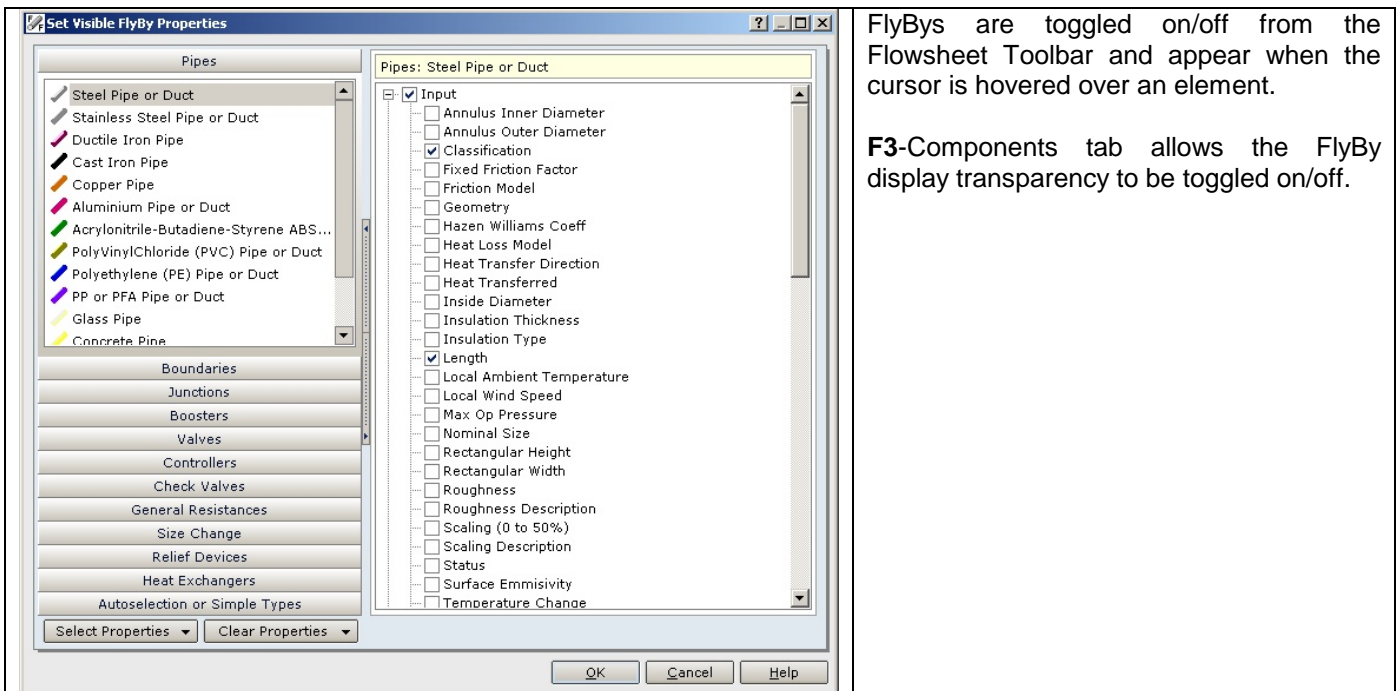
Set Visible FlyBy Properties

? _ □ X

Pipes

Steel Pipe or Duct
Stainless Steel Pipe or Duct
Ductile Iron Pipe
Cast Iron Pipe
Copper Pipe
Aluminium Pipe or Duct
Acrylonitrile-Butadiene-Styrene ABS...
PolyVinylChloride (PVC) Pipe or Duct
Polyethylene (PE) Pipe or Duct
PP or PFA Pipe or Duct
Glass Pipe
Concrete Pipe

Boundaries
Junctions
Boosters
Valves
Controllers
Check Valves
General Resistances
Size Change
Relief Devices
Heat Exchangers
Autoselection or Simple Types

Select Properties ▾ Clear Properties ▾

Pipes: Steel Pipe or Duct

Input
Annulus Inner Diameter
Annulus Outer Diameter
Classification
Fixed Friction Factor
Friction Model
Geometry
Hazen Williams Coeff
Heat Loss Model
Heat Transfer Direction
Heat Transferred
Inside Diameter
Insulation Thickness
Insulation Type
Length
Local Ambient Temperature
Local Wind Speed
Max Op Pressure
Nominal Size
Rectangular Height
Rectangular Width
Roughness
Roughness Description
Scaling (0 to 50%)
Scaling Description
Status
Surface Emmisivity
Temperature Change

OK Cancel Help

FlyBys are toggled on/off from the Flowsheet Toolbar and appear when the cursor is hovered over an element.

**F3**-Components tab allows the FlyBy display transparency to be toggled on/off.